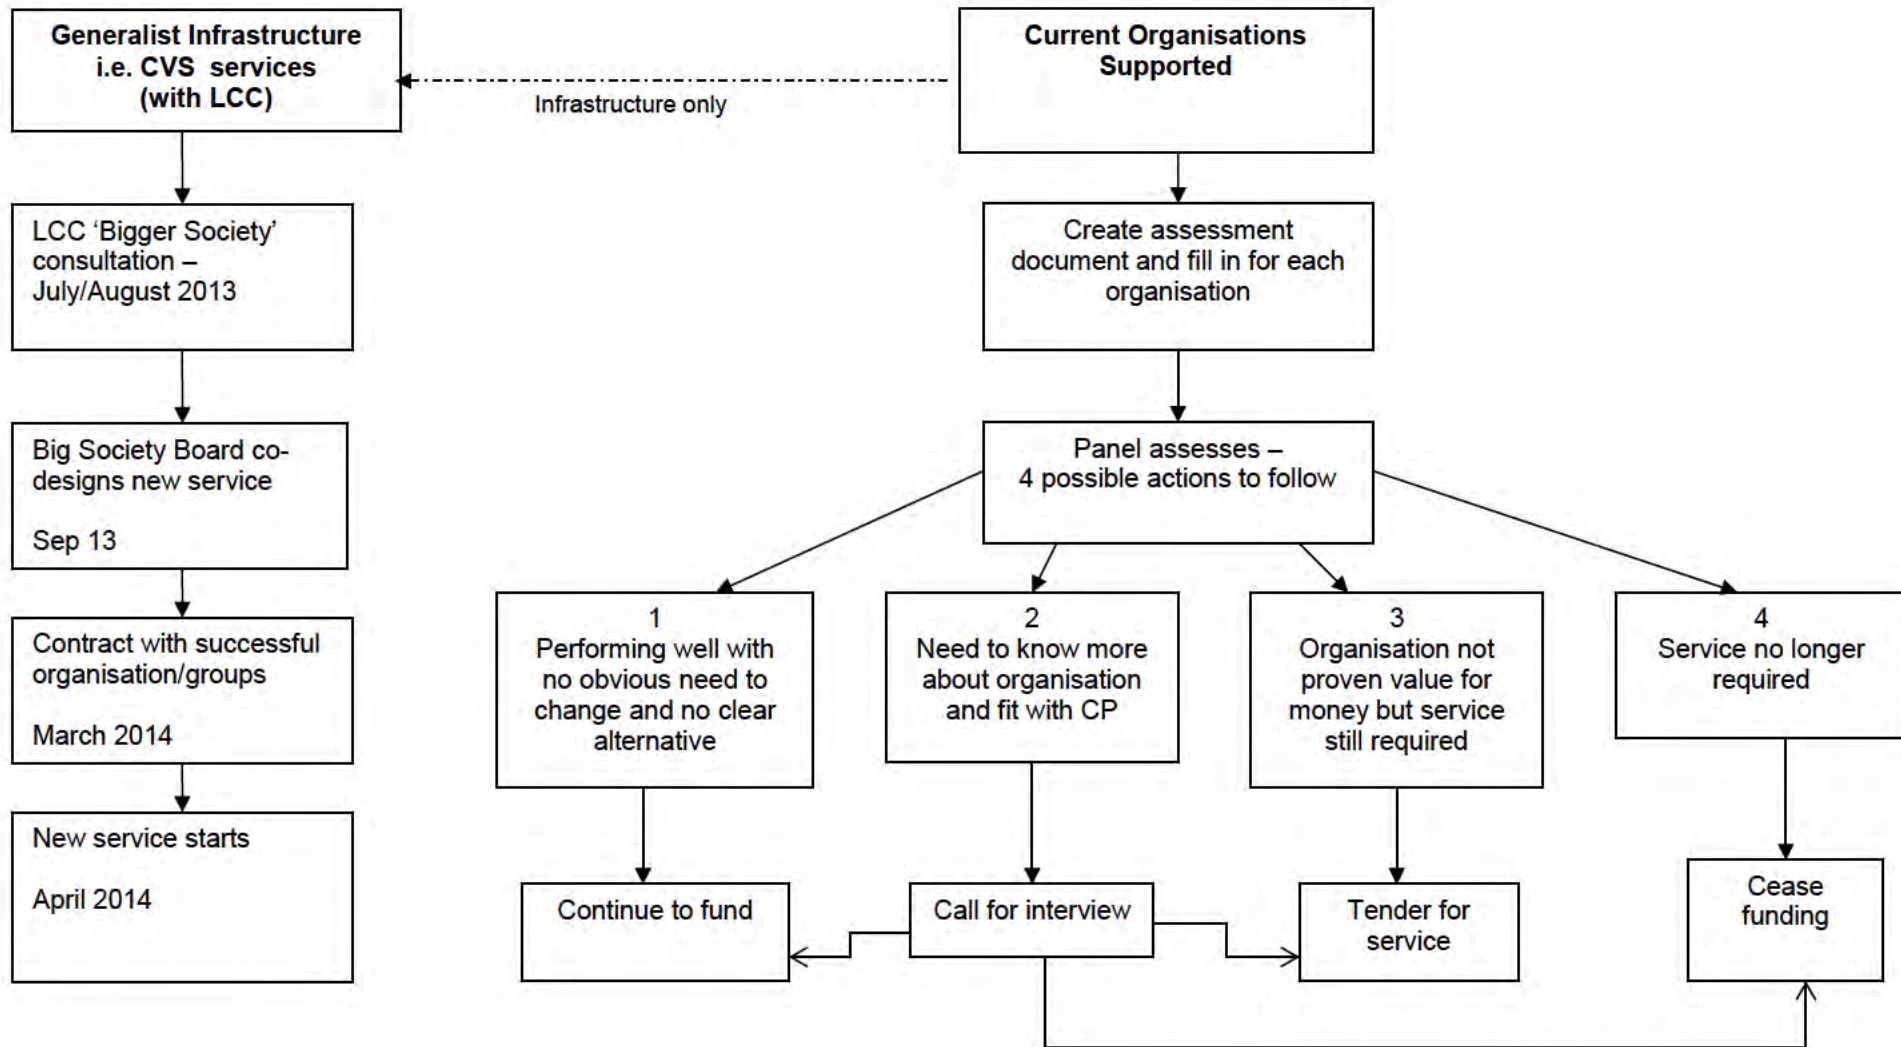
Generalist Infrastructure i.e. CVS services (with LCC)

Infrastructure only

Current Organisations Supported

LCC 'Bigger Society' consultation – July/August 2013

Big Society Board co-designs new service

Sep 13

Contract with successful organisation/groups

March 2014

New service starts

April 2014

Create assessment document and fill in for each organisation

Panel assesses – 4 possible actions to follow

1
Performing well with no obvious need to change and no clear alternative

2
Need to know more about organisation and fit with CP

3
Organisation not proven value for money but service still required

4
Service no longer required

Continue to fund

Call for interview

Tender for service

Cease funding